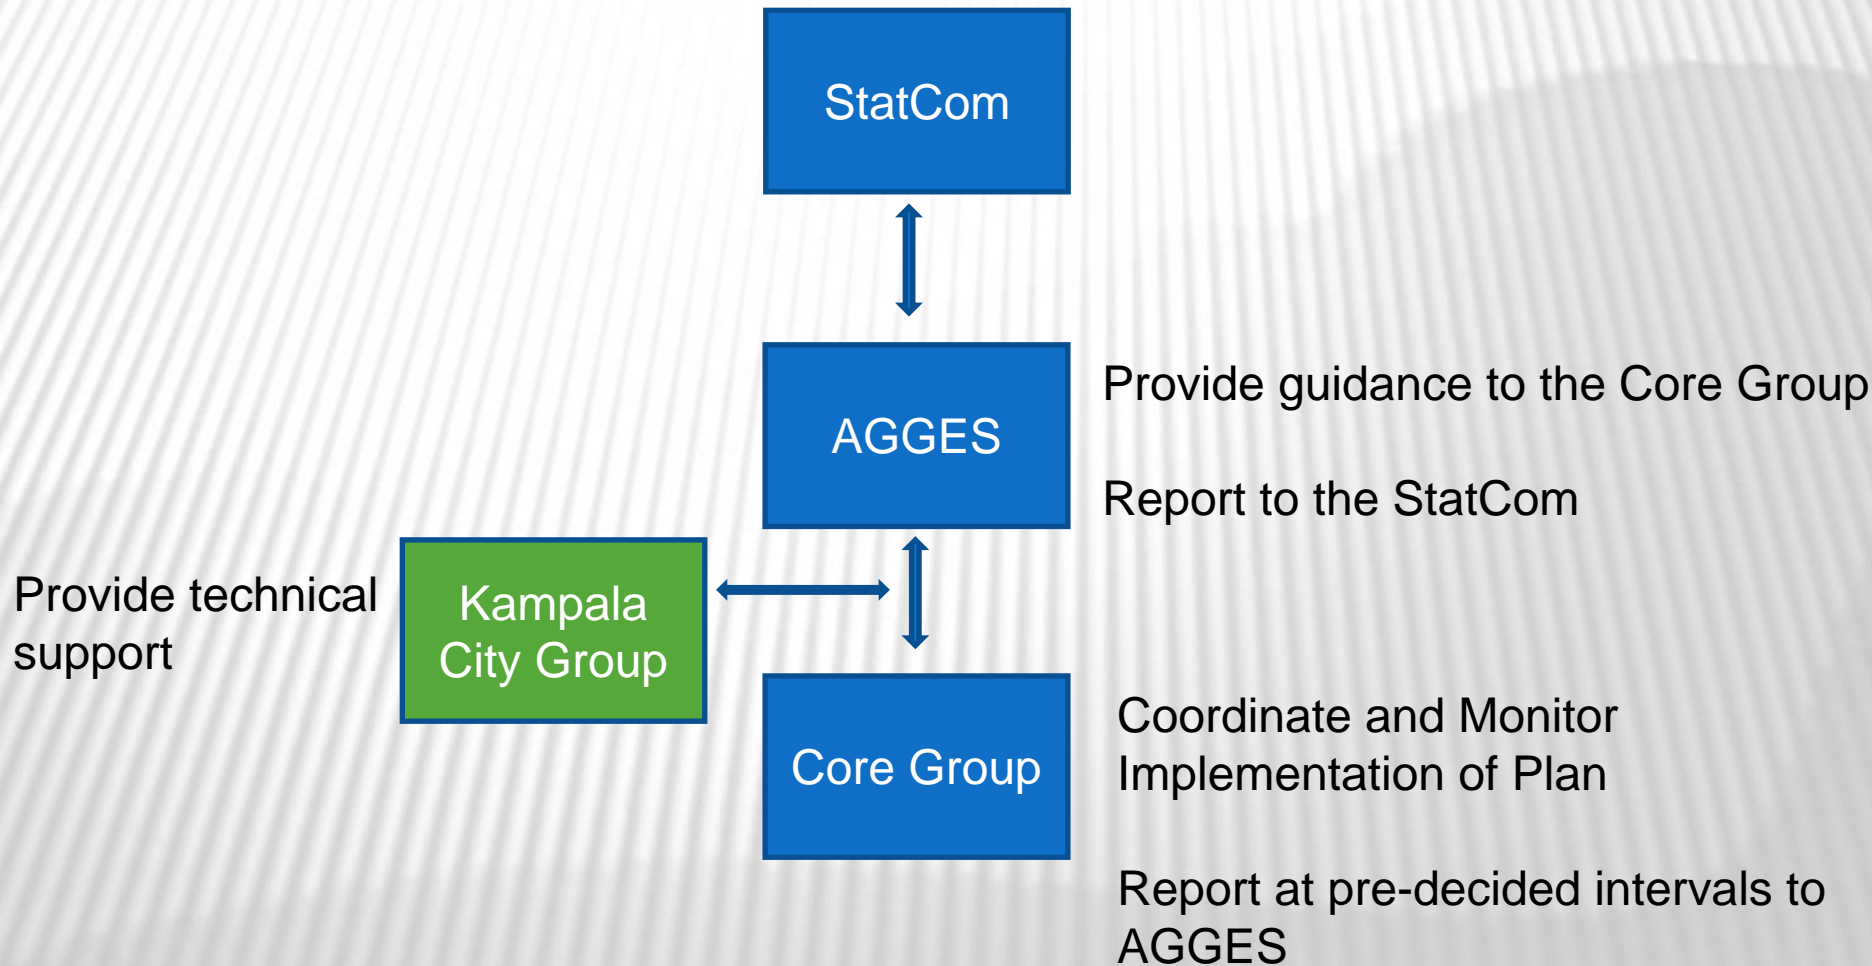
StatCom

AGGES

Provide guidance to the Core Group

Report to the StatCom

Provide technical support

Kampala City Group

Core Group

Coordinate and Monitor Implementation of Plan

Report at pre-decided intervals to AGGES